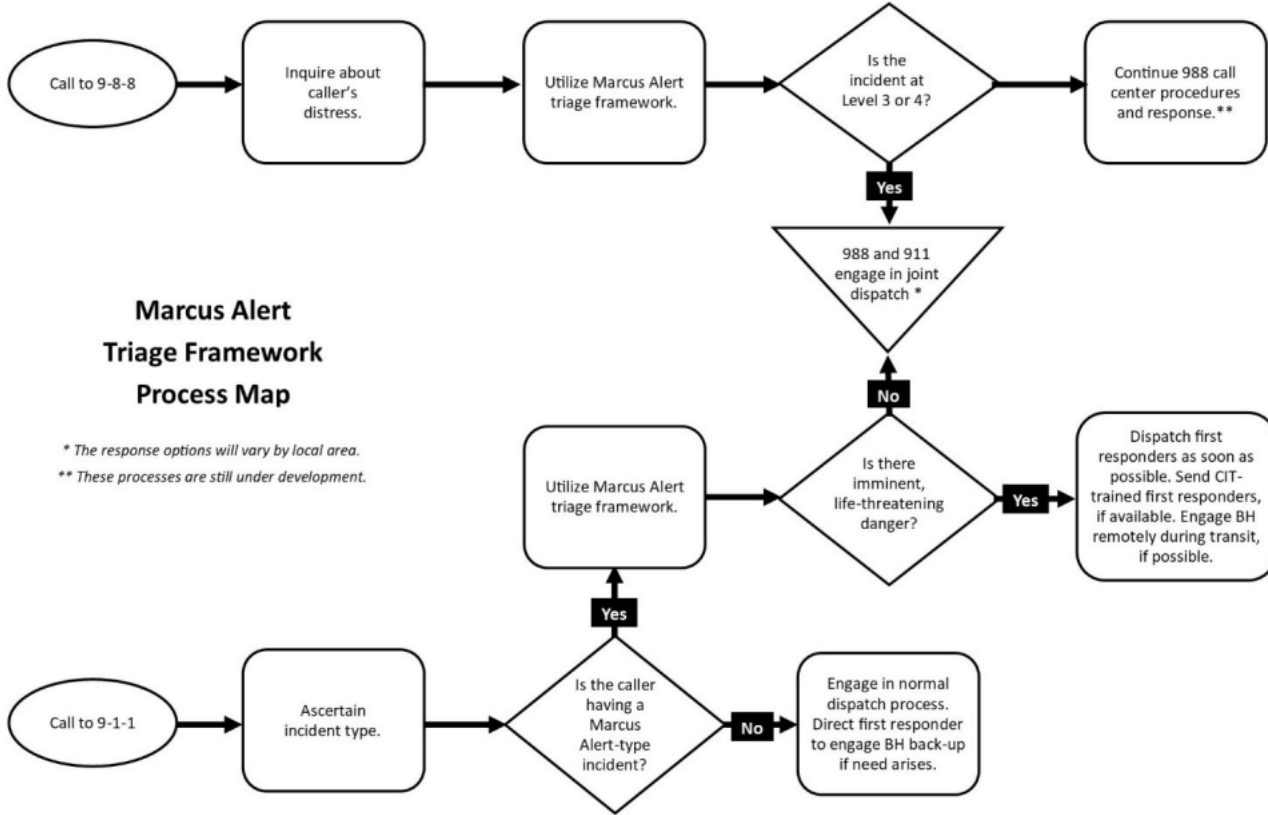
Call to 9-8-8

Inquire about caller's distress.

Utilize Marcus Alert triage framework.

Is the incident at Level 3 or 4?

Continue 988 call center procedures and response.**

Yes

988 and 911 engage in joint dispatch *

Marcus Alert Triage Framework Process Map

* The response options will vary by local area.

** These processes are still under development.

No

Utilize Marcus Alert triage framework.

Is there imminent, life-threatening danger?

Yes

Dispatch first responders as soon as possible. Send CIT-trained first responders, if available. Engage BH remotely during transit, if possible.

Yes

Call to 9-1-1

Ascertain incident type.

Is the caller having a Marcus Alert-type incident?

No

Engage in normal dispatch process. Direct first responder to engage BH back-up if need arises.